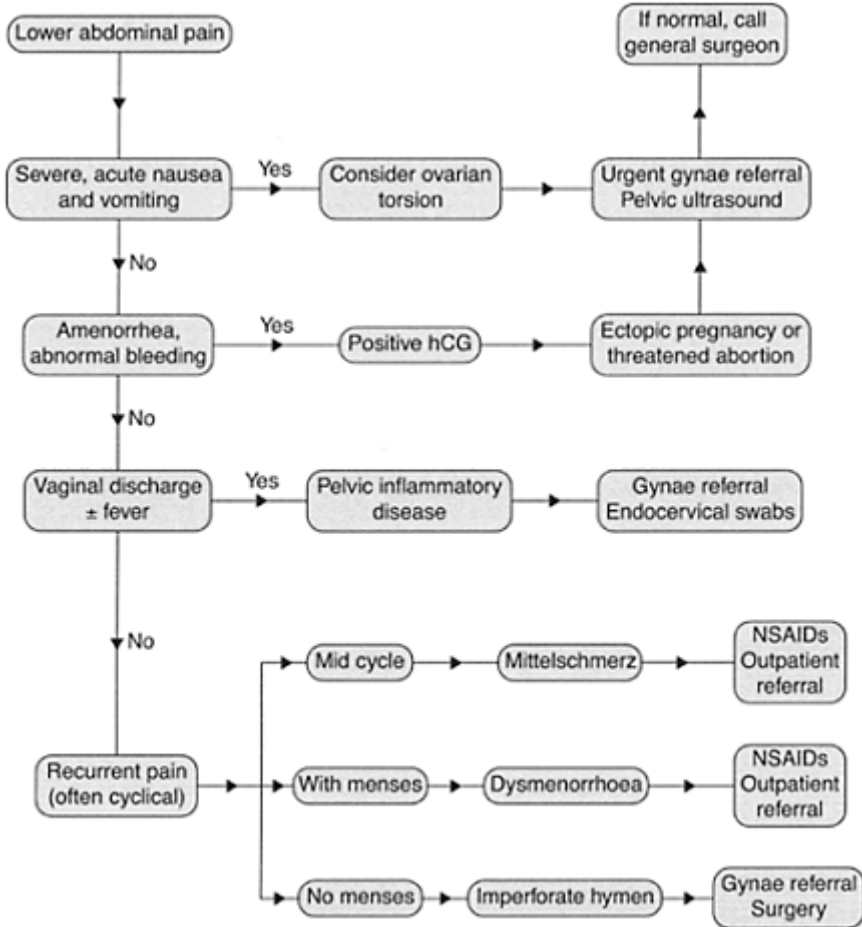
Lower abdominal pain

Severe, acute nausea and vomiting

Yes

Consider ovarian torsion

Urgent gynae referral Pelvic ultrasound

If normal, call general surgeon

No

Amenorrhea, abnormal bleeding

Yes

Positive hCG

Ectopic pregnancy or threatened abortion

No

Vaginal discharge ± fever

Yes

Pelvic inflammatory disease

Gynae referral Endocervical swabs

No

Recurrent pain (often cyclical)

Mid cycle

Mittelschmerz

NSAIDs Outpatient referral

With menses

Dysmenorrhoea

NSAIDs Outpatient referral

No menses

Imperforate hymen

Gynae referral Surgery